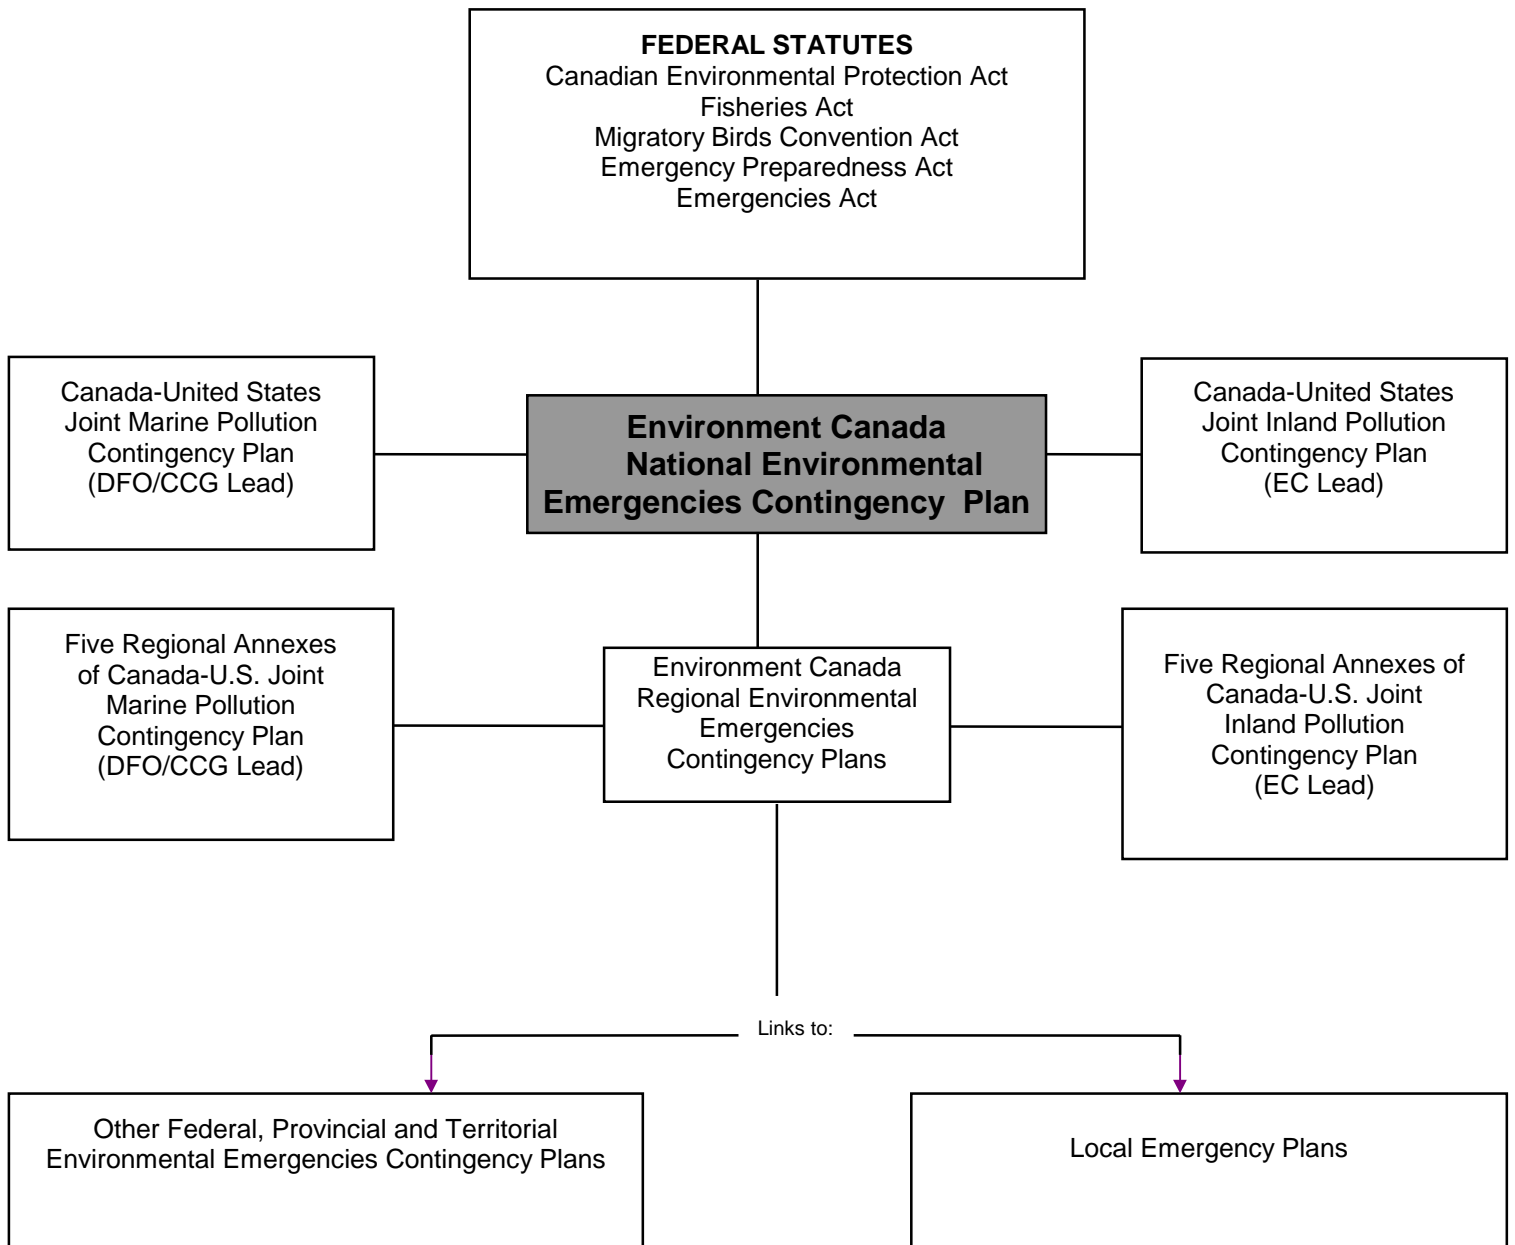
FEDERAL STATUTES
Canadian Environmental Protection Act
Fisheries Act
Migratory Birds Convention Act
Emergency Preparedness Act
Emergencies Act

Canada-United States Joint Marine Pollution Contingency Plan (DFO/CCG Lead)

Environment Canada National Environmental Emergencies Contingency Plan

Canada-United States Joint Inland Pollution Contingency Plan (EC Lead)

Five Regional Annexes of Canada-U.S. Joint Marine Pollution Contingency Plan (DFO/CCG Lead)

Environment Canada Regional Environmental Emergencies Contingency Plans

Five Regional Annexes of Canada-U.S. Joint Inland Pollution Contingency Plan (EC Lead)

Links to:

Other Federal, Provincial and Territorial Environmental Emergencies Contingency Plans

Local Emergency Plans